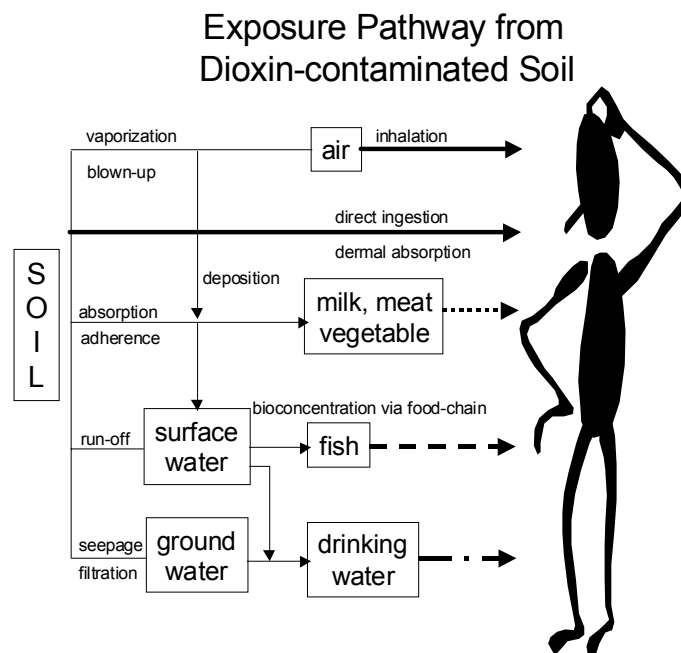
Exposure Pathway from Dioxin-contaminated Soil

S
O
I
L

vaporization
blown-up
air
inhalation
direct ingestion
dermal absorption
deposition
absorption
adherence
milk, meat vegetable
bioconcentration via food-chain
run-off
surface water
fish
seepage
filtration
ground water
drinking water